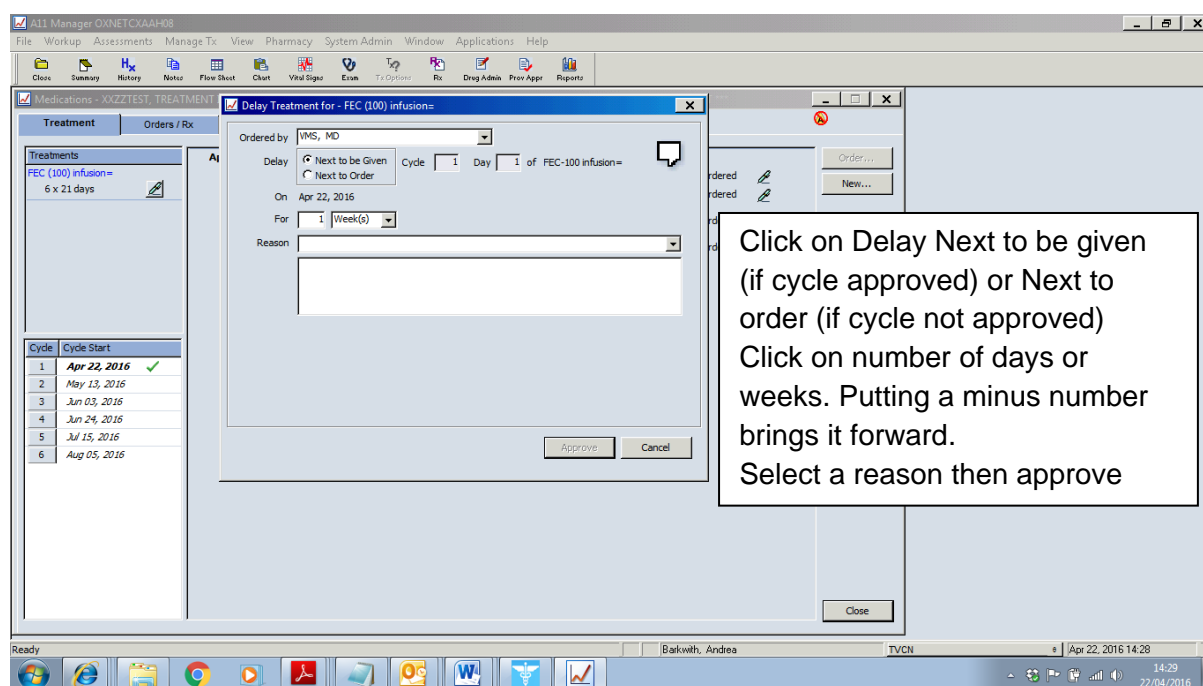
A11 Manager OXNETCXAAH08

File Workup Assessments Manage Tx View Pharmacy System Admin Window Applications Help

Close Summary History Notes Flow Sheet Chart Vital Signs Exam Tx Options Rx Drug Admin Prov Appr Reports

Medications - XXZZTEST, TREATMENT

Treatment Orders / Rx

Treatments
FEC (100) infusion=
6 x 21 days

| Cycle | Cycle Start |
|---|---|
| 1 | Apr 22, 2016 ✓ |
| 2 | May 13, 2016 |
| 3 | Jun 03, 2016 |
| 4 | Jun 24, 2016 |
| 5 | Jul 15, 2016 |
| 6 | Aug 05, 2016 |

Delay Treatment for - FEC (100) infusion=

Ordered by VMS, MD

Delay ● Next to be Given ○ Next to Order Cycle 1 Day 1 of FEC-100 infusion=

On Apr 22, 2016

For 1 Week(s)

Reason

Approve Cancel

rdered
rdered
rd
rd

Order...
New...

Close

Click on Delay Next to be given (if cycle approved) or Next to order (if cycle not approved)
Click on number of days or weeks. Putting a minus number brings it forward.
Select a reason then approve

Ready Barkwith, Andrea TVCN Apr 22, 2016 14:28

14:29
22/04/2016